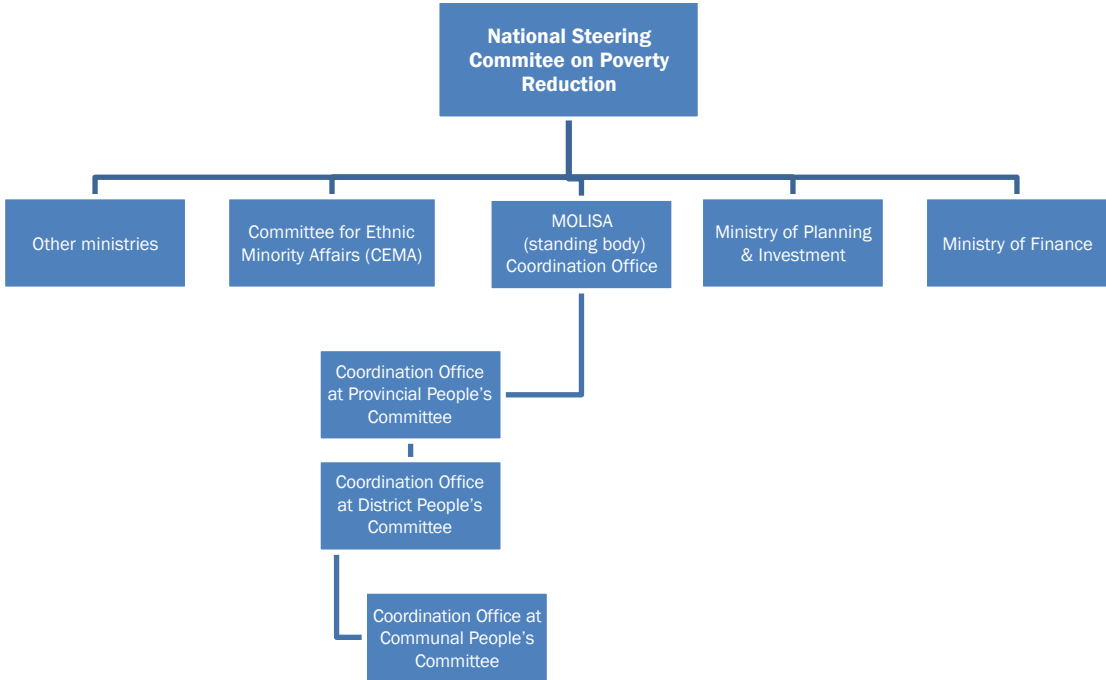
National Steering Commitee on Poverty Reduction

Other ministries

Committee for Ethnic Minority Affairs (CEMA)

MOLISA (standing body) Coordination Office

Ministry of Planning & Investment

Ministry of Finance

Coordination Office at Provincial People's Committee

Coordination Office at District People's Committee

Coordination Office at Communal People's Committee